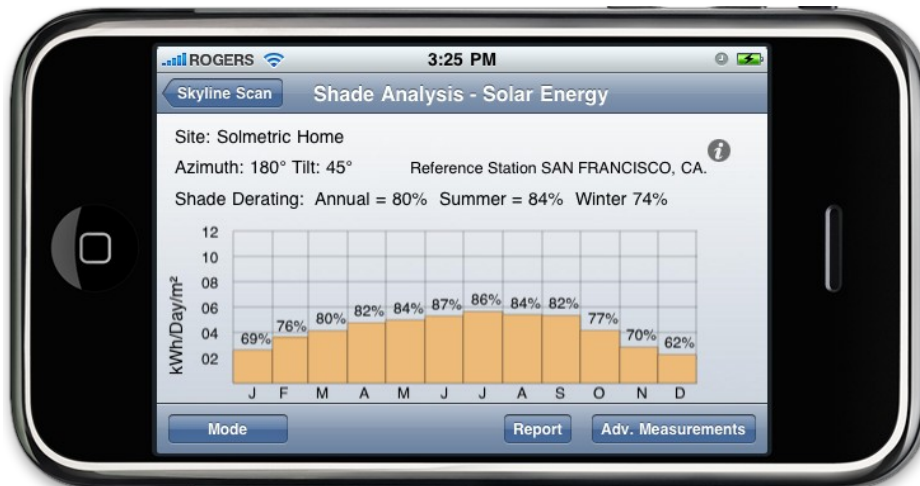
ROGERS
3:25 PM
Skyline Scan
Shade Analysis - Solar Energy
Site: Solmetric Home
Azimuth: 180° Tilt: 45°
Reference Station SAN FRANCISCO, CA.
Shade Derating: Annual = 80% Summer = 84% Winter 74%

kWh/Day/m²
12
10
08
06
04
02

69% 76% 80% 82% 84% 87% 86% 84% 82% 77% 70% 62%

J F M A M J J A S O N D

Mode
Report
Adv. Measurements